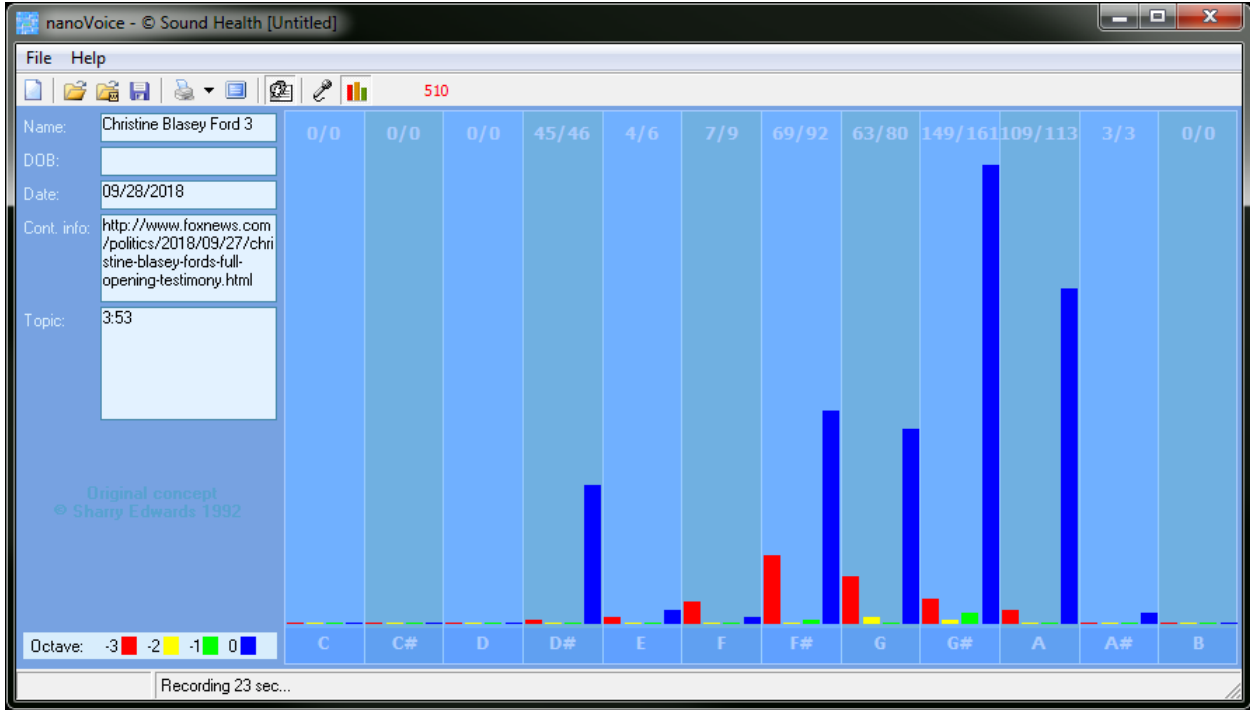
nanoVoice - © Sound Health [Untitled]

File Help

510

Name: Christine Blasey Ford 3

DOB:

Date: 09/28/2018

Cont. info: http://www.foxnews.com/politics/2018/09/27/christine-blasey-fords-full-opening-testimony.html

Topic: 3:53

Original concept
© Sharry Edwards 1992

Octave: -3 -2 -1 0

| 0/0 | 0/0 | 0/0 | 45/46 | 4/6 | 7/9 | 69/92 | 63/80 | 149/161 | 109/113 | 3/3 | 0/0 |
|---|---|---|---|---|---|---|---|---|---|---|---|
| C | C# | D | D# | E | F | F# | G | G# | A | A# | B |

Recording 23 sec...